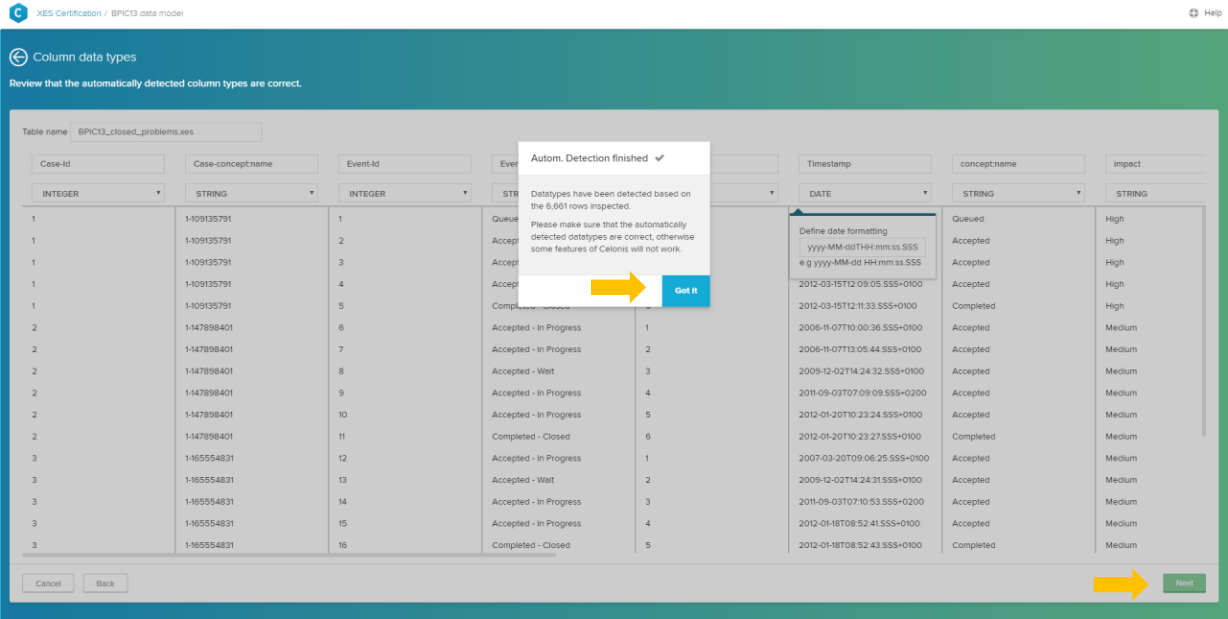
XES Certification / BPIC13 data model

Help

Column data types

Review that the automatically detected column types are correct.

Table name BPIC13_closed_problems.xes

Autom. Detection finished

Datatypes have been detected based on the 6,661 rows inspected.

Please make sure that the automatically detected datatypes are correct, otherwise some features of Celonis will not work.

Got it

Define date formatting

yyyy-MM-ddTHH:mm:ss.SSS

e.g yyyy-MM-dd HH:mm:ss.SSS

| Case-Id | Case-concept:name | Event-Id | Even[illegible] | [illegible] | Timestamp | concept:name | impact |
|---|---|---|---|---|---|---|---|
| INTEGER | STRING | INTEGER | STR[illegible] | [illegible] | DATE | STRING | STRING |
| 1 | 1-109135791 | 1 | Queue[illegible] | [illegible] | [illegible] | Queued | High |
| 1 | 1-109135791 | 2 | Accept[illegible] | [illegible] | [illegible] | Accepted | High |
| 1 | 1-109135791 | 3 | Accept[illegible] | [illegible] | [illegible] | Accepted | High |
| 1 | 1-109135791 | 4 | Accept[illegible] | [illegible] | 2012-03-15T12:09:05.SSS+0100 | Accepted | High |
| 1 | 1-109135791 | 5 | Completed - Closed | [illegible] | 2012-03-15T12:11:33.SSS+0100 | Completed | High |
| 2 | 1-147898401 | 6 | Accepted - In Progress | 1 | 2006-11-07T10:00:36.SSS+0100 | Accepted | Medium |
| 2 | 1-147898401 | 7 | Accepted - In Progress | 2 | 2006-11-07T13:05:44.SSS+0100 | Accepted | Medium |
| 2 | 1-147898401 | 8 | Accepted - Wait | 3 | 2009-12-02T14:24:32.SSS+0100 | Accepted | Medium |
| 2 | 1-147898401 | 9 | Accepted - In Progress | 4 | 2011-09-03T07:09:09.SSS+0200 | Accepted | Medium |
| 2 | 1-147898401 | 10 | Accepted - In Progress | 5 | 2012-01-20T10:23:24.SSS+0100 | Accepted | Medium |
| 2 | 1-147898401 | 11 | Completed - Closed | 6 | 2012-01-20T10:23:27.SSS+0100 | Completed | Medium |
| 3 | 1-165554831 | 12 | Accepted - In Progress | 1 | 2007-03-20T09:06:25.SSS+0100 | Accepted | Medium |
| 3 | 1-165554831 | 13 | Accepted - Wait | 2 | 2009-12-02T14:24:31.SSS+0100 | Accepted | Medium |
| 3 | 1-165554831 | 14 | Accepted - In Progress | 3 | 2011-09-03T07:10:53.SSS+0200 | Accepted | Medium |
| 3 | 1-165554831 | 15 | Accepted - In Progress | 4 | 2012-01-18T08:52:41.SSS+0100 | Accepted | Medium |
| 3 | 1-165554831 | 16 | Completed - Closed | 5 | 2012-01-18T08:52:43.SSS+0100 | Completed | Medium |

Cancel

Back

Next